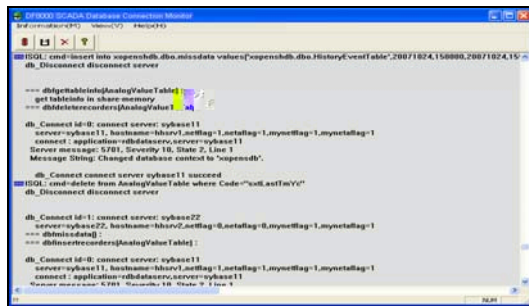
DF8000 SCADA Database Connection Monitor
Information(M) View(V) Help(H)

ISQL: cmd=insert into xopenshdb.dbo.missdata values('xopenshdb.dbo.HistoryEventTable',20071024,150000,20071024,15
db_Disconnect disconnect server

=== dbfgettableinfo[AnalogValueTable] :
get tableinfo in share memory
=== dbfdeleterecorders[AnalogValue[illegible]

db_Connect id=0: connect server: sybase11
server=sybase11, hostname=hbsrv1,netflag=1,netaflag=1,mynetflag=1,mynetaflag=1
connect : application=rdbdataserv,server=sybase11
Server message: 5701, Severity 10, State 2, Line 1
Message String: Changed database context to 'xopenshdb'.

db_Connect connect server sybase11 succeed
ISQL: cmd=delete from AnalogValueTable where Code='sxtLastTmYc'
db_Disconnect disconnect server

db_Connect id=1: connect server: sybase22
server=sybase22, hostname=hbsrv2,netflag=0,netaflag=0,mynetflag=1,mynetaflag=1
=== dbmissdata() :
=== dbfinsertrecorders[AnalogValueTable] :

db_Connect id=0: connect server: sybase11
server=sybase11, hostname=hbsrv1,netflag=1,netaflag=1,mynetflag=1,mynetaflag=1
connect : application=rdbdataserv,server=sybase11
Server message: 5701, Severity 10, State 2, Line 1

NUM